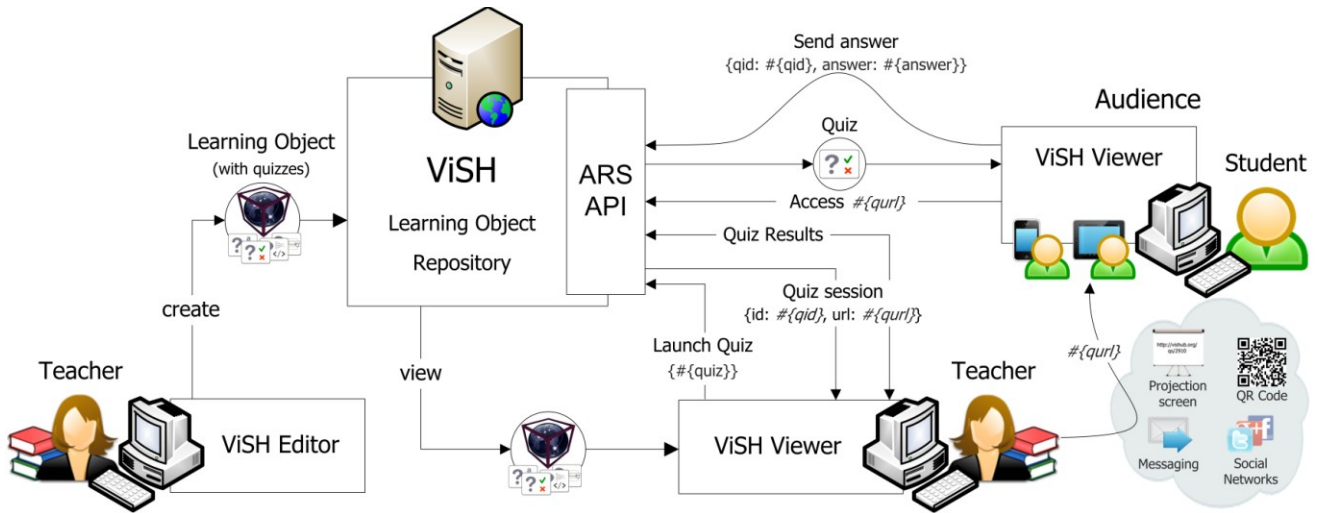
Send answer
{qid: #{qid}, answer: #{answer}}

Audience

Learning Object
(with quizzes)

ViSH
Learning Object
Repository

ARS
API

Quiz

ViSH Viewer

Student

Access #{qurl}

Quiz Results

create

Quiz session
{id: #{qid}, url: #{qurl}}

Launch Quiz
{#{quiz}}

#{qurl}

Teacher

view

Teacher

http://vishub.org/qu/2910

Projection screen

QR Code

ViSH Editor

ViSH Viewer

Messaging

Social Networks